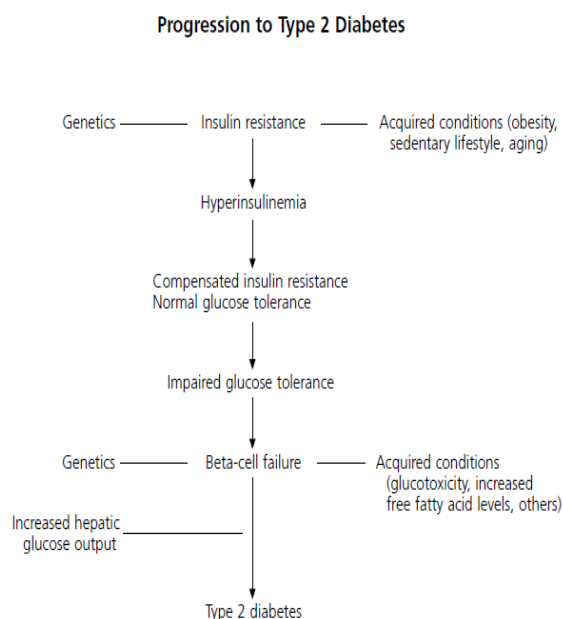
Progression to Type 2 Diabetes

Genetics

Insulin resistance

Acquired conditions (obesity, sedentary lifestyle, aging)

Hyperinsulinemia

Compensated insulin resistance
Normal glucose tolerance

Impaired glucose tolerance

Genetics

Beta-cell failure

Acquired conditions (glucotoxicity, increased free fatty acid levels, others)

Increased hepatic glucose output

Type 2 diabetes